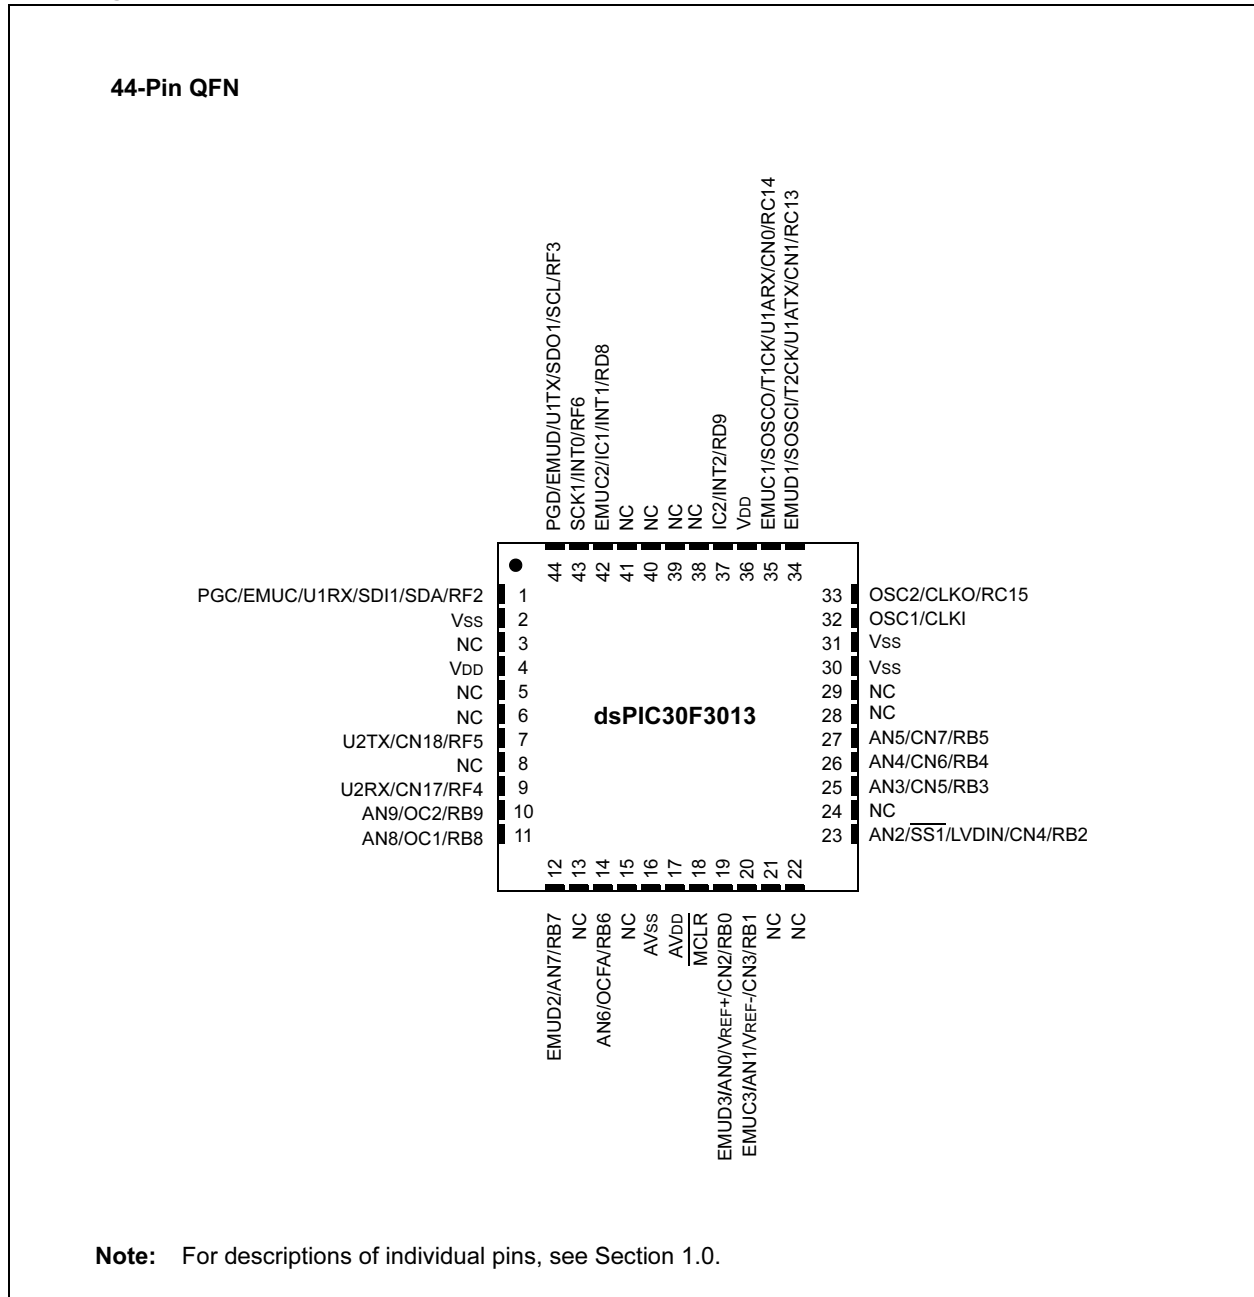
44-Pin QFN

PGD/EMUD/U1TX/SDO1/SCL/RF3
SCK1/INT0/RF6
EMUC2/IC1/INT1/RD8
NC
NC
NC
NC
IC2/INT2/RD9
VDD
EMUC1/SOSCO/T1CK/U1ARX/CN0/RC14
EMUD1/SOSCI/T2CK/U1ATX/CN1/RC13

44 43 42 41 40 39 38 37 36 35 34

PGC/EMUC/U1RX/SDI1/SDA/RF2 1
VSS 2
NC 3
VDD 4
NC 5
NC 6
U2TX/CN18/RF5 7
NC 8
U2RX/CN17/RF4 9
AN9/OC2/RB9 10
AN8/OC1/RB8 11

dsPIC30F3013

33 OSC2/CLKO/RC15
32 OSC1/CLKI
31 VSS
30 VSS
29 NC
28 NC
27 AN5/CN7/RB5
26 AN4/CN6/RB4
25 AN3/CN5/RB3
24 NC
23 AN2/$\overline{SS1}$/LVDIN/CN4/RB2

12 13 14 15 16 17 18 19 20 21 22

EMUD2/AN7/RB7
NC
AN6/OCFA/RB6
NC
AVSS
AVDD
$\overline{MCLR}$
EMUD3/AN0/VREF+/CN2/RB0
EMUC3/AN1/VREF-/CN3/RB1
NC
NC

Note: For descriptions of individual pins, see Section 1.0.